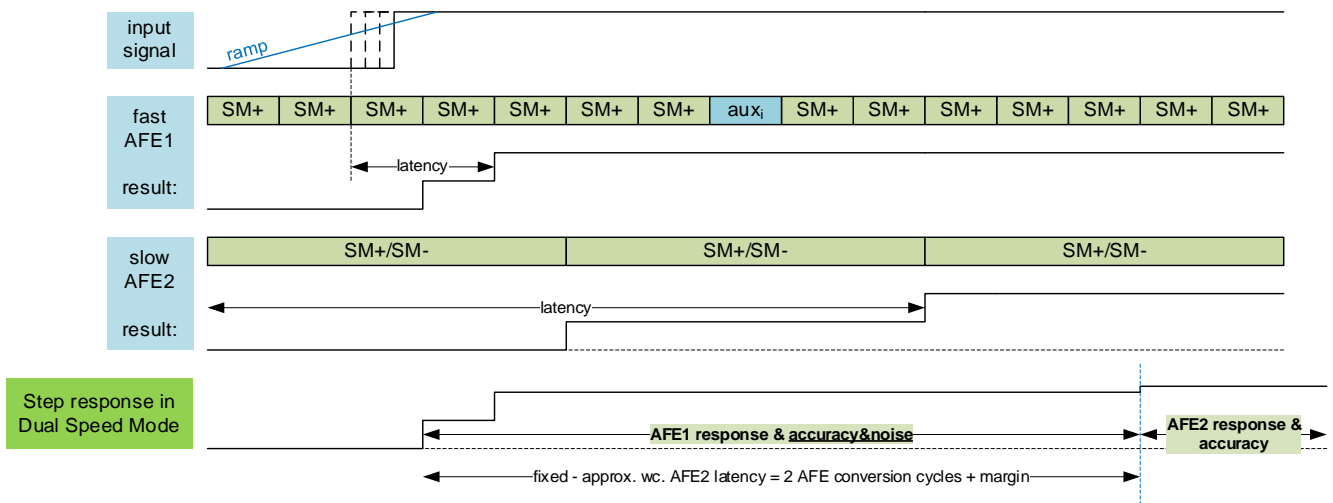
input signal

ramp

fast AFE1

| SM+ | SM+ | SM+ | SM+ | SM+ | SM+ | SM+ | aux$_i$ | SM+ | SM+ | SM+ | SM+ | SM+ | SM+ | SM+ |
|---|---|---|---|---|---|---|---|---|---|---|---|---|---|---|

latency

result:

slow AFE2

| SM+/SM- | SM+/SM- | SM+/SM- |
|---|---|---|

latency

result:

Step response in Dual Speed Mode

AFE1 response & accuracy&noise

AFE2 response & accuracy

fixed - approx. wc. AFE2 latency = 2 AFE conversion cycles + margin